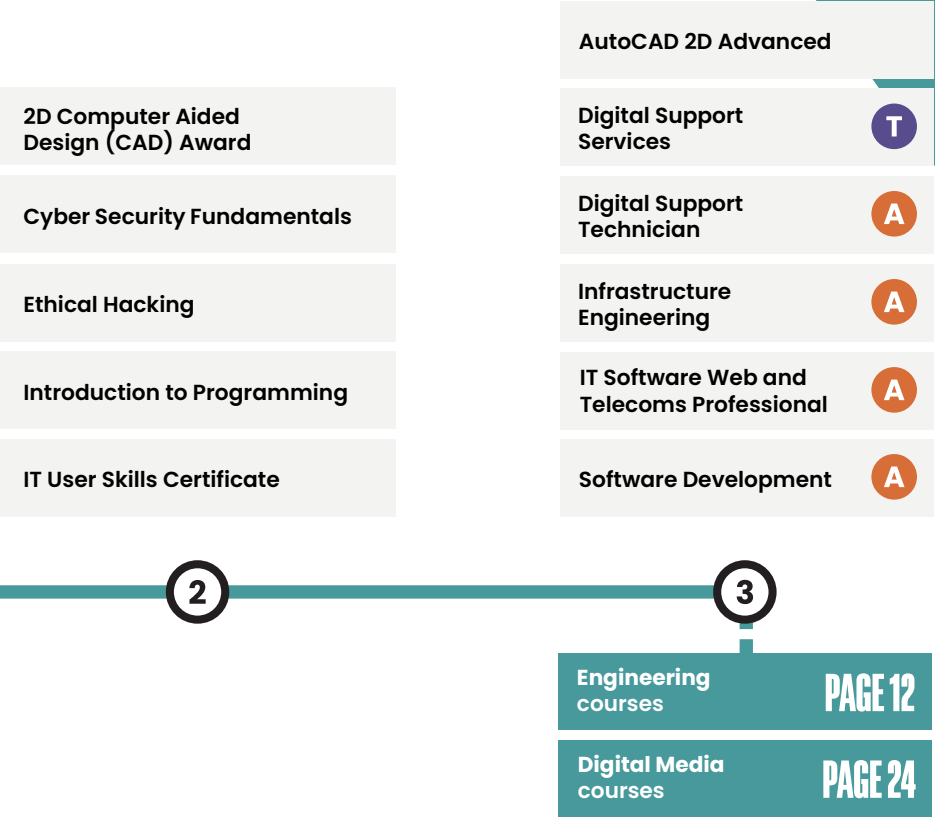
2D Computer Aided Design (CAD) Award

Cyber Security Fundamentals

Ethical Hacking

Introduction to Programming

IT User Skills Certificate

AutoCAD 2D Advanced

Digital Support Services T

Digital Support Technician A

Infrastructure Engineering A

IT Software Web and Telecoms Professional A

Software Development A

2

3

Engineering courses PAGE 12

Digital Media courses PAGE 24